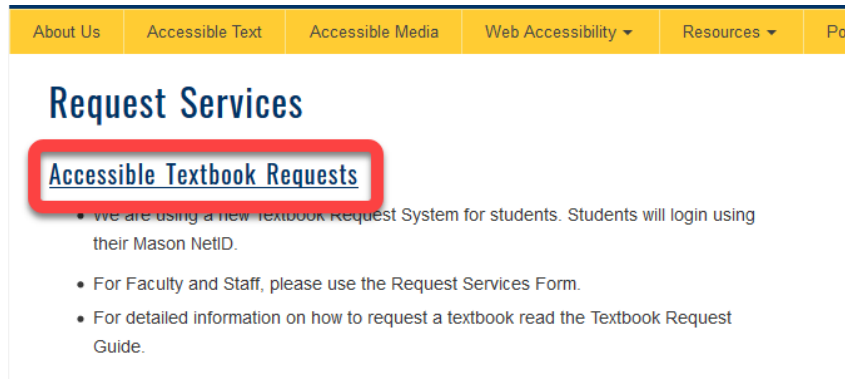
About Us | Accessible Text | Accessible Media | Web Accessibility | Resources | Po

Request Services

Accessible Textbook Requests

- We are using a new Textbook Request System for students. Students will login using their Mason NetID.
- For Faculty and Staff, please use the Request Services Form.
- For detailed information on how to request a textbook read the Textbook Request Guide.